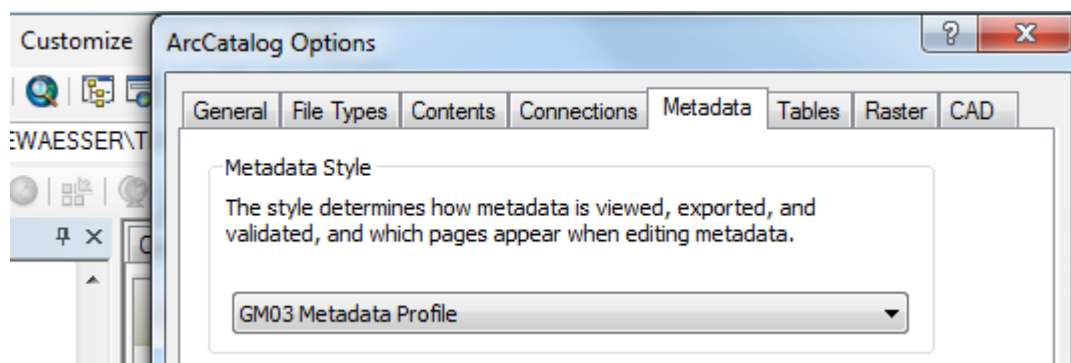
Customize

:WAESSER\T

ArcCatalog Options

?

X

General | File Types | Contents | Connections | Metadata | Tables | Raster | CAD

Metadata Style

The style determines how metadata is viewed, exported, and validated, and which pages appear when editing metadata.

GM03 Metadata Profile